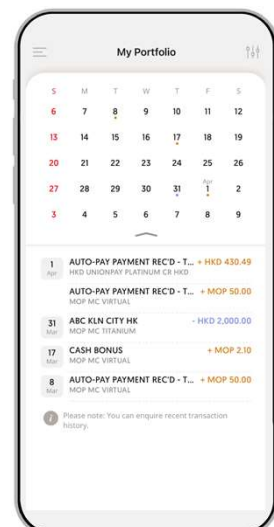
My Portfolio

| S | M | T | W | T | F | S |
|---|---|---|---|---|---|---|
| 6 | 7 | 8 | 9 | 10 | 11 | 12 |
| 13 | 14 | 15 | 16 | 17 | 18 | 19 |
| 20 | 21 | 22 | 23 | 24 | 25 | 26 |
| 27 | 28 | 29 | 30 | 31 | Apr 1 | 2 |
| 3 | 4 | 5 | 6 | 7 | 8 | 9 |

1 Apr AUTO-PAY PAYMENT REC'D - T... + HKD 430.49
HKD UNIONPAY PLATINUM CR HKD

AUTO-PAY PAYMENT REC'D - T... + MOP 50.00
MOP MC VIRTUAL

31 Mar ABC KLN CITY HK - HKD 2,000.00
MOP MC TITANIUM

17 Mar CASH BONUS + MOP 2.10
MOP MC VIRTUAL

8 Mar AUTO-PAY PAYMENT REC'D - T... + MOP 50.00
MOP MC VIRTUAL

Please note: You can enquire recent transaction history.